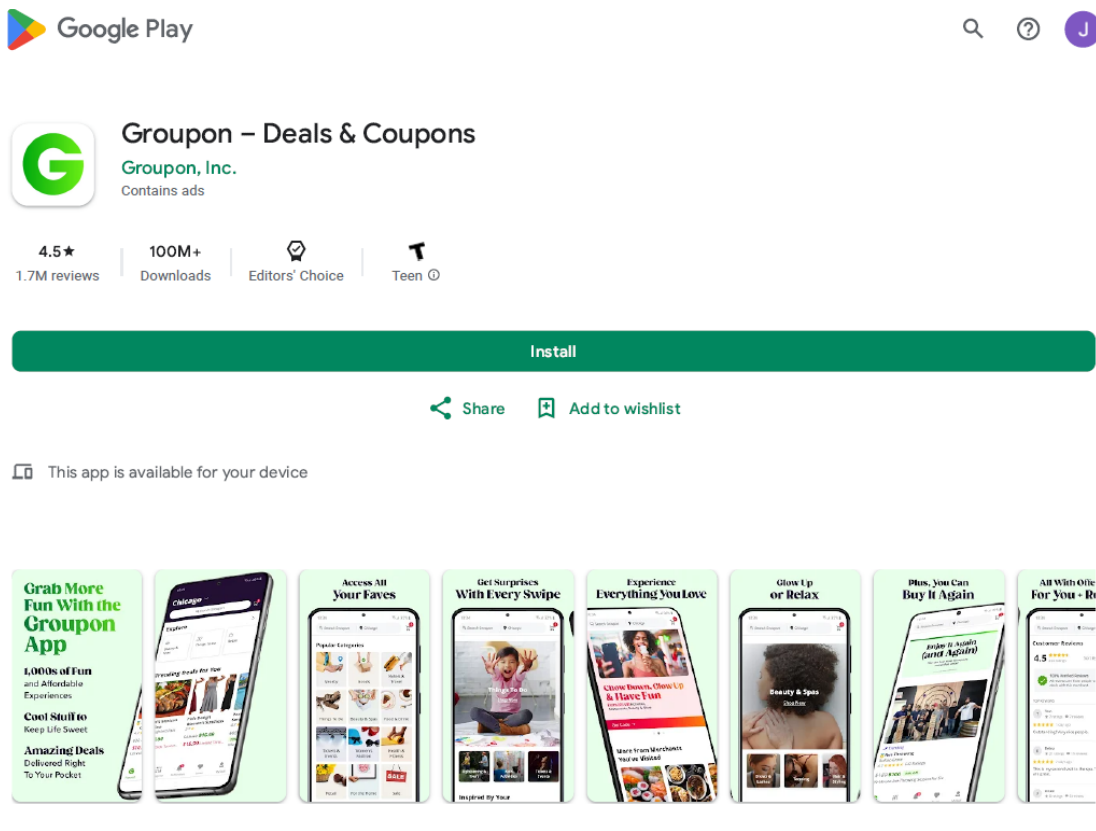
Google Play

J

Groupon – Deals & Coupons
Groupon, Inc.
Contains ads

4.5★
1.7M reviews

100M+
Downloads

Editors' Choice

Teen ⓘ

Install

Share
Add to wishlist

This app is available for your device

Grab More Fun With the Groupon App
1,000s of Fun and Affordable Experiences
Cool Stuff to Keep Life Sweet
Amazing Deals Delivered Right To Your Pocket

Chicago
Explore
Trending Deals for You

Access All Your Faves
Popular Categories

Get Surprises With Every Swipe
Things To Do
Inspired By Your

Experience Everything You Love
Glow Down, Glow Up & Have Fun
More From Merchants You've Visited

Glow Up or Relax
Beauty & Spas

Plus, You Can Buy It Again
Enjoy It Again (and Again)

All With Offe For You + R
Customer Reviews
4.5